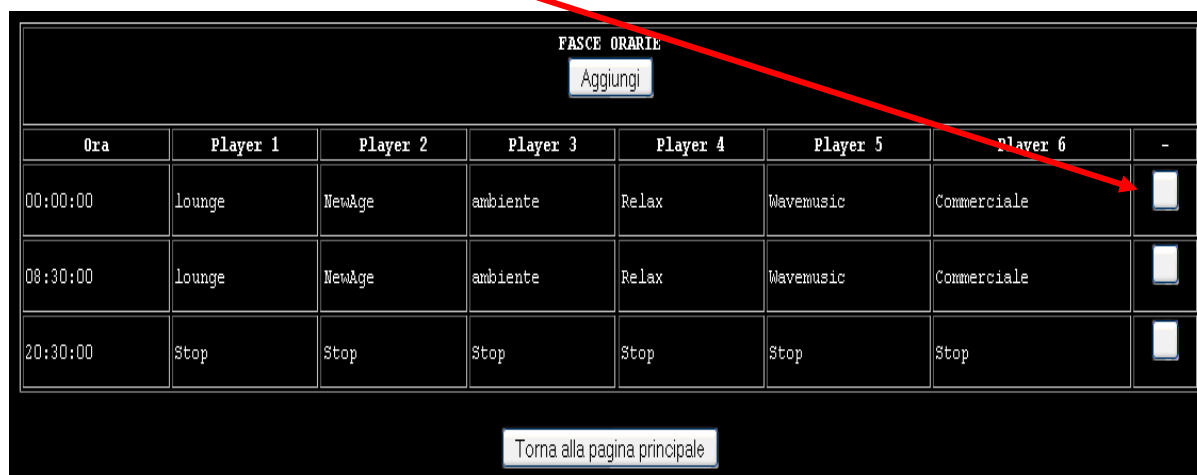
FASCE ORARIE

Aggiungi

| Ora | Player 1 | Player 2 | Player 3 | Player 4 | Player 5 | Player 6 | - |
|---|---|---|---|---|---|---|---|
| 00:00:00 | lounge | NewAge | ambiente | Relax | Wavemusic | Commerciale | |
| 08:30:00 | lounge | NewAge | ambiente | Relax | Wavemusic | Commerciale | |
| 20:30:00 | Stop | Stop | Stop | Stop | Stop | Stop | |

Torna alla pagina principale